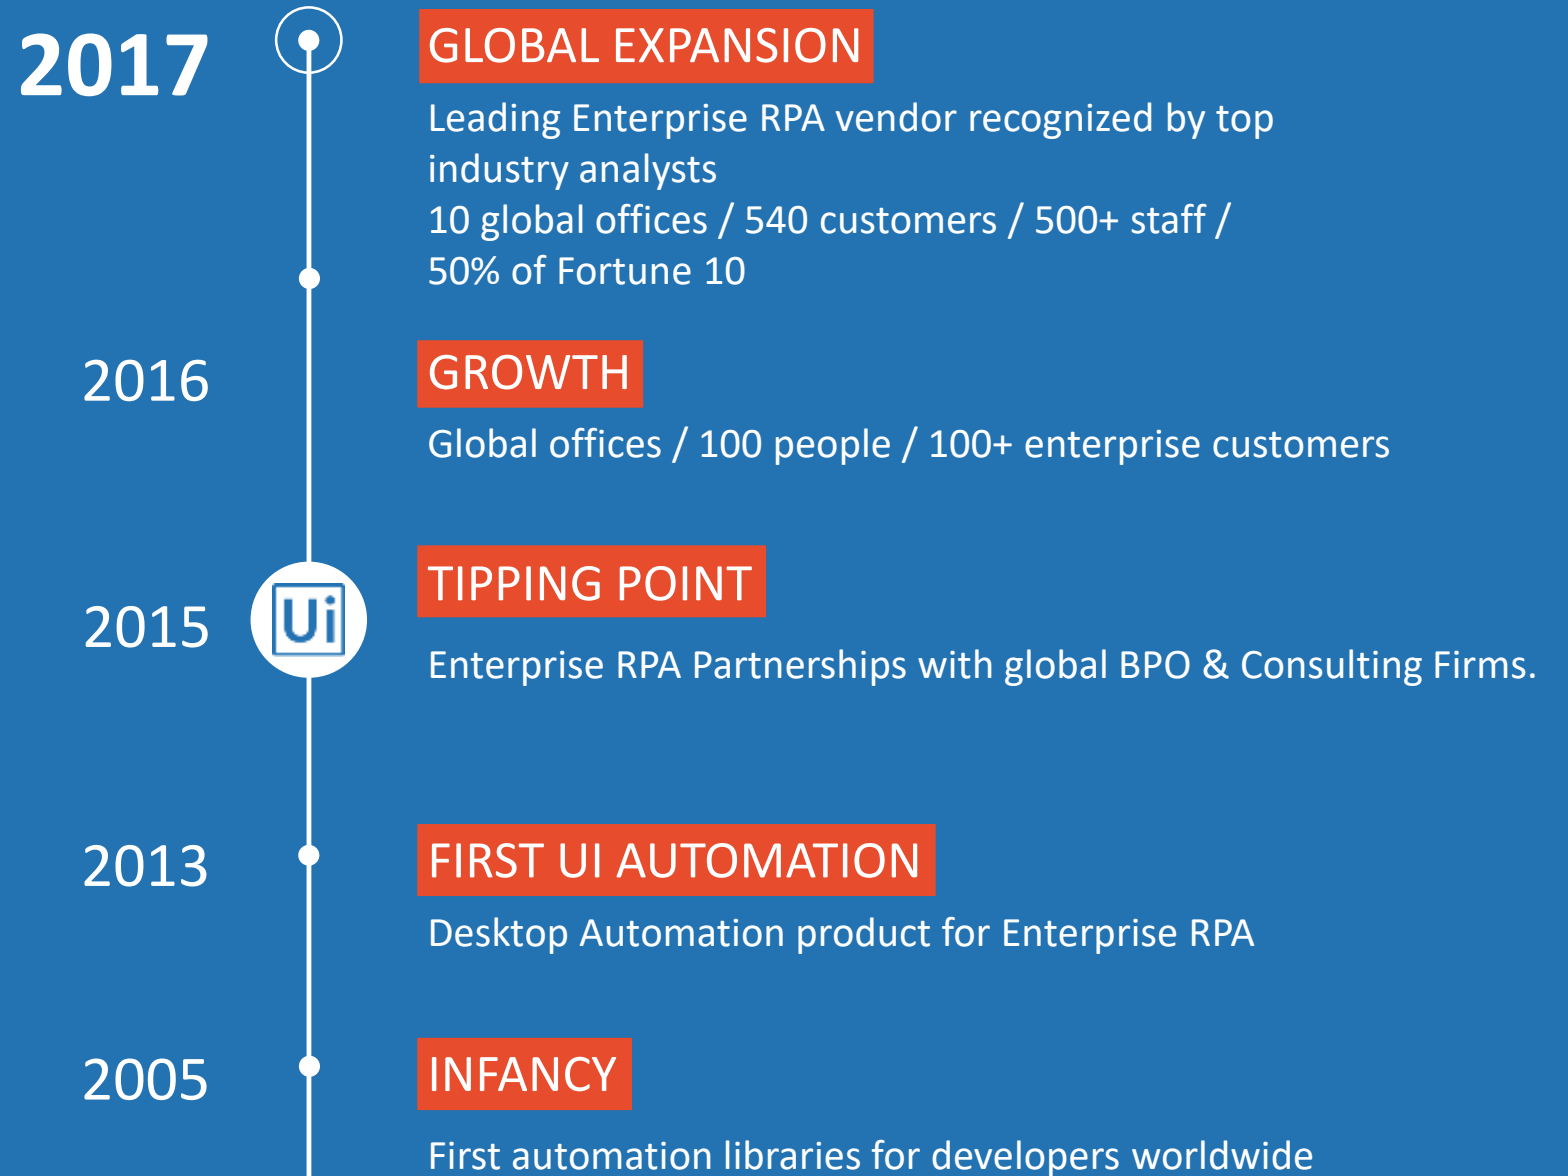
2017

GLOBAL EXPANSION

Leading Enterprise RPA vendor recognized by top industry analysts
10 global offices / 540 customers / 500+ staff / 50% of Fortune 10

2016

GROWTH

Global offices / 100 people / 100+ enterprise customers

2015

Ui

TIPPING POINT

Enterprise RPA Partnerships with global BPO & Consulting Firms.

2013

FIRST UI AUTOMATION

Desktop Automation product for Enterprise RPA

2005

INFANCY

First automation libraries for developers worldwide